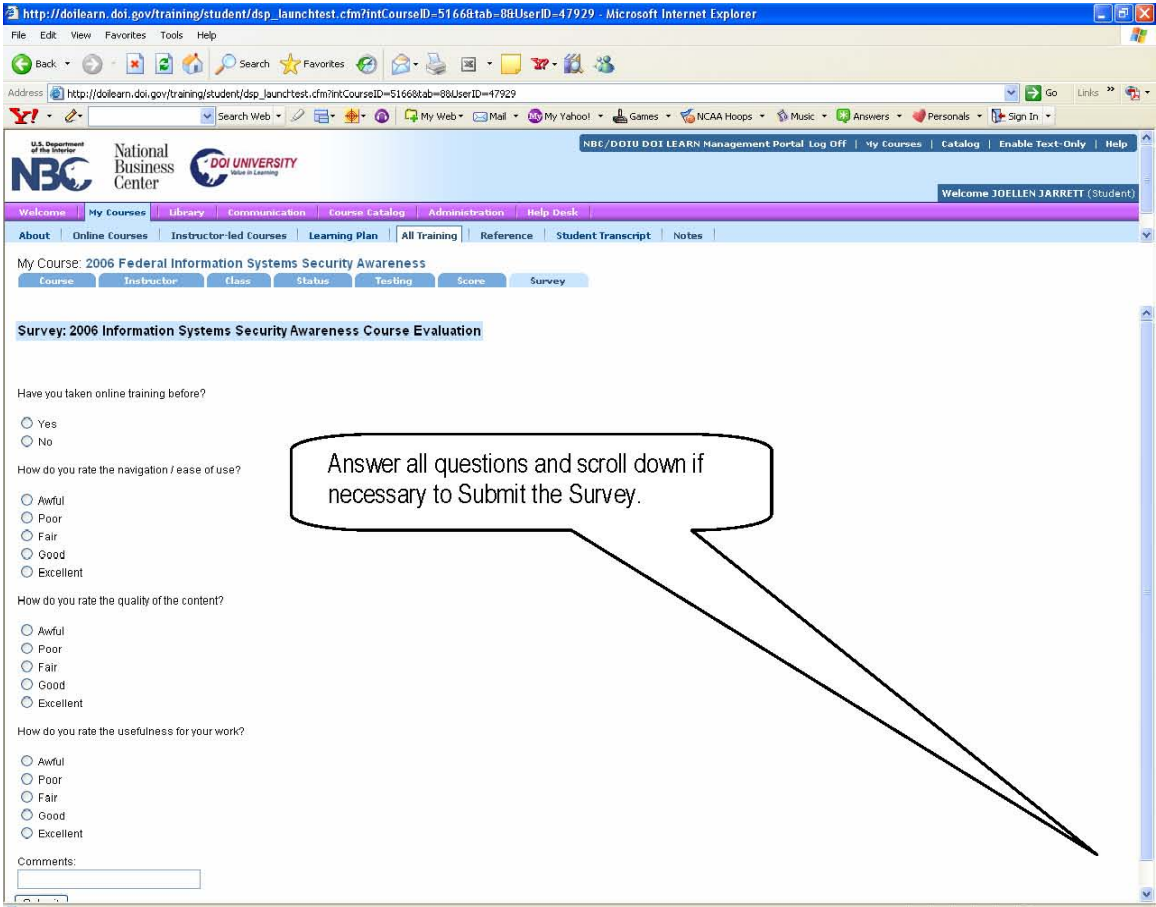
http://doilearn.doi.gov/training/student/dsp_launchtest.cfm?intCourseID=5166&tab=8&UserID=47929 - Microsoft Internet Explorer

File Edit View Favorites Tools Help

Back Search Favorites

Address http://doilearn.doi.gov/training/student/dsp_launchtest.cfm?intCourseID=5166&tab=8&UserID=47929 Go Links »

Y! Search Web My Web Mail My Yahoo! Games NCAA Hoops Music Answers Personals Sign In

U.S. Department of the Interior NBC National Business Center DOI UNIVERSITY Value in Learning

NBC/DOIU DOI LEARN Management Portal Log Off | My Courses | Catalog | Enable Text-Only | Help

Welcome JOELLEN JARRETT (Student)

Welcome | My Courses | Library | Communication | Course Catalog | Administration | Help Desk

About | Online Courses | Instructor-led Courses | Learning Plan | All Training | Reference | Student Transcript | Notes

My Course: 2006 Federal Information Systems Security Awareness

Course | Instructor | Class | Status | Testing | Score | Survey

Survey: 2006 Information Systems Security Awareness Course Evaluation

Have you taken online training before?

Yes
No

How do you rate the navigation / ease of use?

Awful
Poor
Fair
Good
Excellent

How do you rate the quality of the content?

Awful
Poor
Fair
Good
Excellent

How do you rate the usefulness for your work?

Awful
Poor
Fair
Good
Excellent

Comments:

Answer all questions and scroll down if necessary to Submit the Survey.